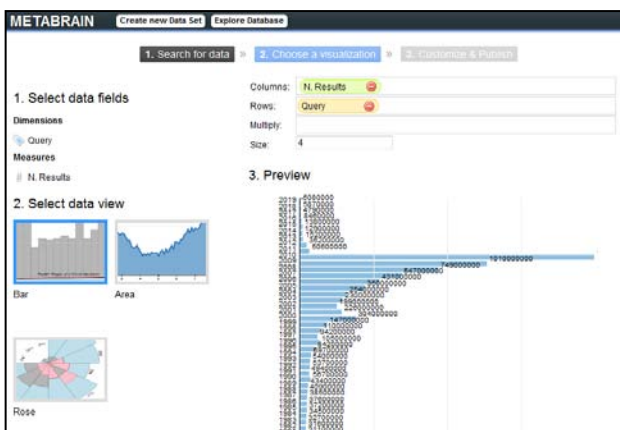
METABRAIN Create new Data Set Explore Database

1. Search for data » 2. Choose a visualization » 3. Customize & Publish

1. Select data fields

Dimensions

Query

Measures

N. Results

2. Select data view

Bar

Area

Rose

Columns: N. Results

Rows: Query

Multiply:

Size: 4

3. Preview

1010000000

749000000

647000000

431000000

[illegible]